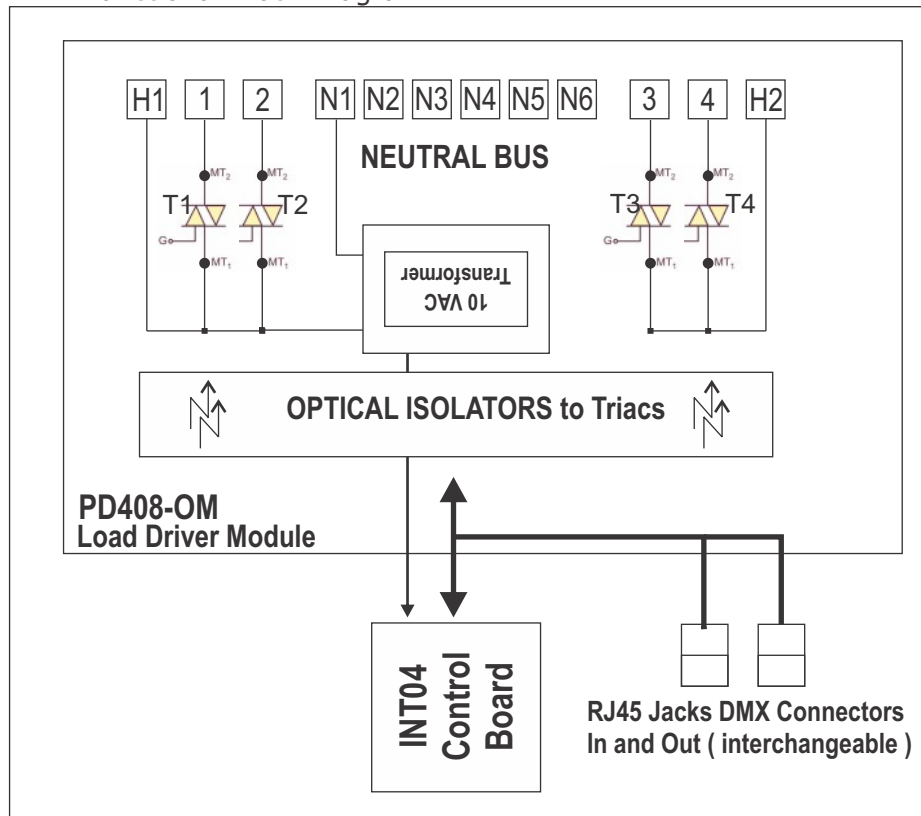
H1 1 2 N1 N2 N3 N4 N5 N6 3 4 H2

NEUTRAL BUS

$MT_2$ $MT_2$ $MT_2$ $MT_2$

T1 T2 T3 T4

G G

$MT_1$ $MT_1$ $MT_1$ $MT_1$

10 VAC Transformer

OPTICAL ISOLATORS to Triacs

PD408-OM
Load Driver Module

INT04 Control Board

RJ45 Jacks DMX Connectors In and Out ( interchangeable )